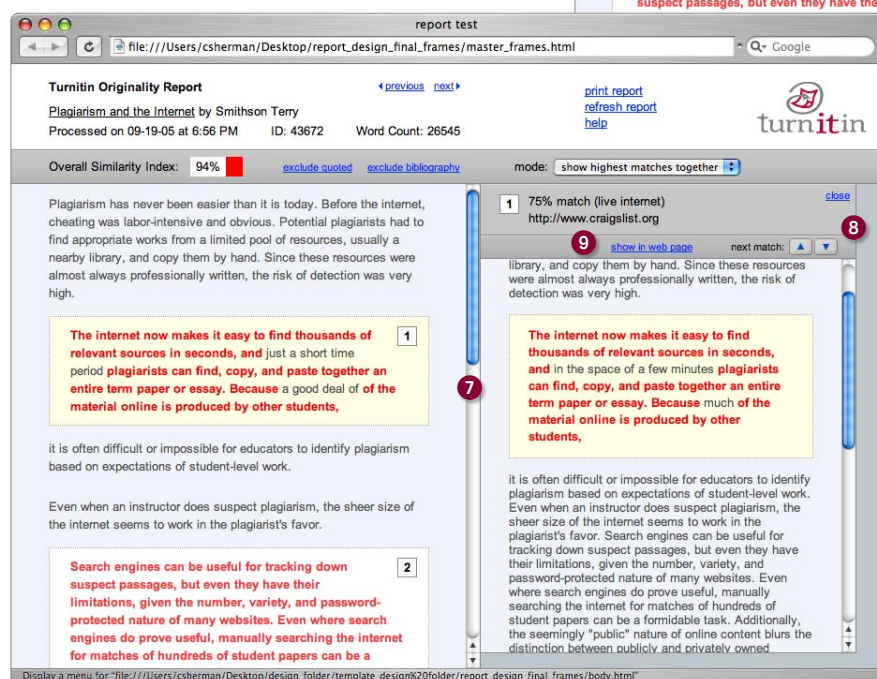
suspect passages, but even they have the

report test

file:///Users/csherman/Desktop/report_design_final_frames/master_frames.html

Q- Google

Turnitin Originality Report

previous next

Plagiarism and the Internet by Smithson Terry

Processed on 09-19-05 at 6:56 PM ID: 43672 Word Count: 26545

print report
refresh report
help

turnitin

Overall Similarity Index: 94%

exclude quoted exclude bibliography

mode: show highest matches together

Plagiarism has never been easier than it is today. Before the internet, cheating was labor-intensive and obvious. Potential plagiarists had to find appropriate works from a limited pool of resources, usually a nearby library, and copy them by hand. Since these resources were almost always professionally written, the risk of detection was very high.

The internet now makes it easy to find thousands of relevant sources in seconds, and just a short time period plagiarists can find, copy, and paste together an entire term paper or essay. Because a good deal of of the material online is produced by other students,

1

it is often difficult or impossible for educators to identify plagiarism based on expectations of student-level work.

Even when an instructor does suspect plagiarism, the sheer size of the internet seems to work in the plagiarist's favor.

Search engines can be useful for tracking down suspect passages, but even they have their limitations, given the number, variety, and password-protected nature of many websites. Even where search engines do prove useful, manually searching the internet for matches of hundreds of student papers can be a

2

7

1

75% match (live internet)
http://www.craigslist.org

close

8

9

show in web page

next match:

library, and copy them by hand. Since these resources were almost always professionally written, the risk of detection was very high.

The internet now makes it easy to find thousands of relevant sources in seconds, and in the space of a few minutes plagiarists can find, copy, and paste together an entire term paper or essay. Because much of the material online is produced by other students,

it is often difficult or impossible for educators to identify plagiarism based on expectations of student-level work. Even when an instructor does suspect plagiarism, the sheer size of the internet seems to work in the plagiarist's favor. Search engines can be useful for tracking down suspect passages, but even they have their limitations, given the number, variety, and password-protected nature of many websites. Even where search engines do prove useful, manually searching the internet for matches of hundreds of student papers can be a formidable task. Additionally, the seemingly "public" nature of online content blurs the distinction between publicly and privately owned

Display a menu for "file:///Users/csherman/Desktop/design_folder/template_design%20folder/report_design_final_frames/body.html"